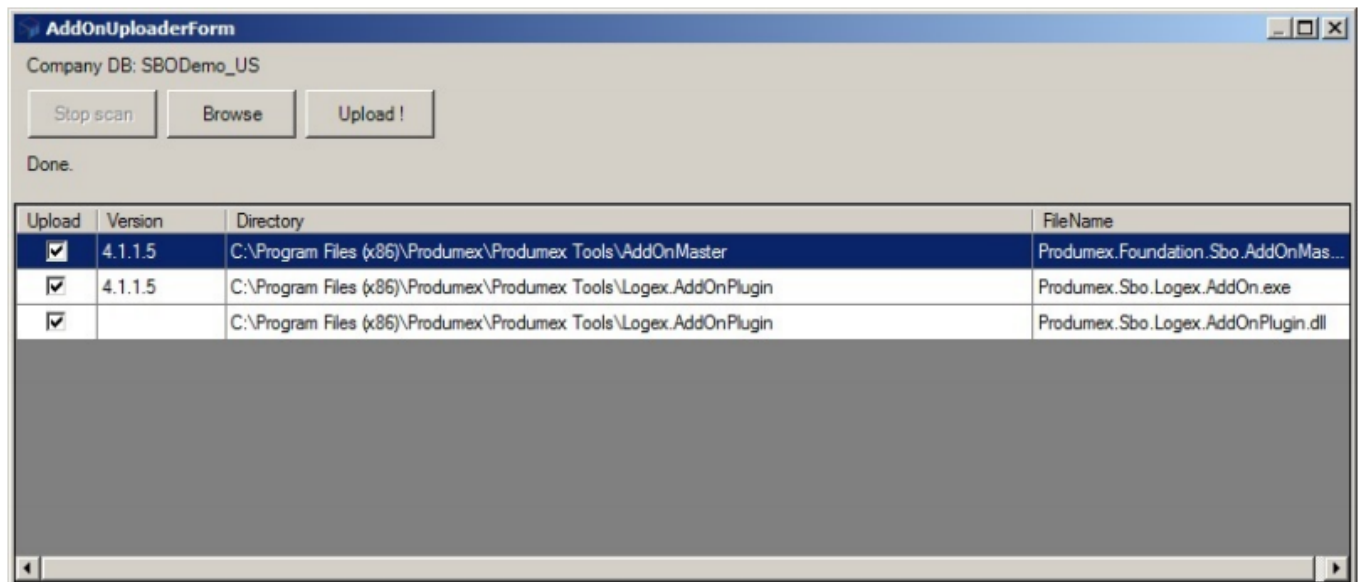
AddOnUploaderForm

Company DB: SBODemo_US

Stop scan | Browse | Upload !

Done.

| Upload | Version | Directory | FileName |
|---|---|---|---|
| ☑ | 4.1.1.5 | C:\Program Files (x86)\Produmex\Produmex Tools\AddOnMaster | Produmex.Foundation.Sbo.AddOnMas... |
| ☑ | 4.1.1.5 | C:\Program Files (x86)\Produmex\Produmex Tools\Logex.AddOnPlugin | Produmex.Sbo.Logex.AddOn.exe |
| ☑ | | C:\Program Files (x86)\Produmex\Produmex Tools\Logex.AddOnPlugin | Produmex.Sbo.Logex.AddOnPlugin.dll |